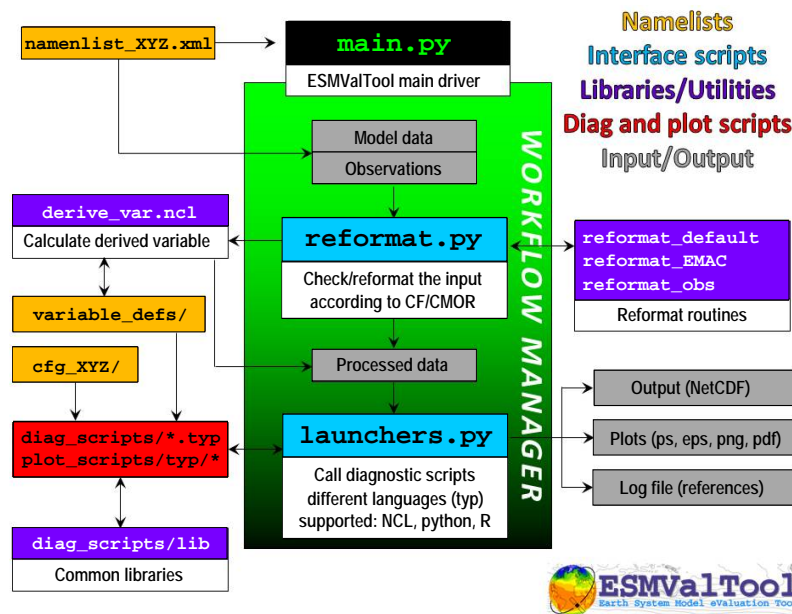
Namelists
Interface scripts
Libraries/Utilities
Diag and plot scripts
Input/Output

namenlist_XYZ.xml

main.py
ESMValTool main driver

WORKFLOW MANAGER

Model data
Observations

derive_var.ncl
Calculate derived variable

reformat.py
Check/reformat the input according to CF/CMOR

reformat_default
reformat_EMAC
reformat_obs
Reformat routines

variable_defs/

cfg_XYZ/

Processed data

Output (NetCDF)

diag_scripts/*.typ
plot_scripts/typ/*

launchers.py
Call diagnostic scripts different languages (typ) supported: NCL, python, R

Plots (ps, eps, png, pdf)

Log file (references)

diag_scripts/lib
Common libraries

ESMValTool
Earth System Model eValuation Too